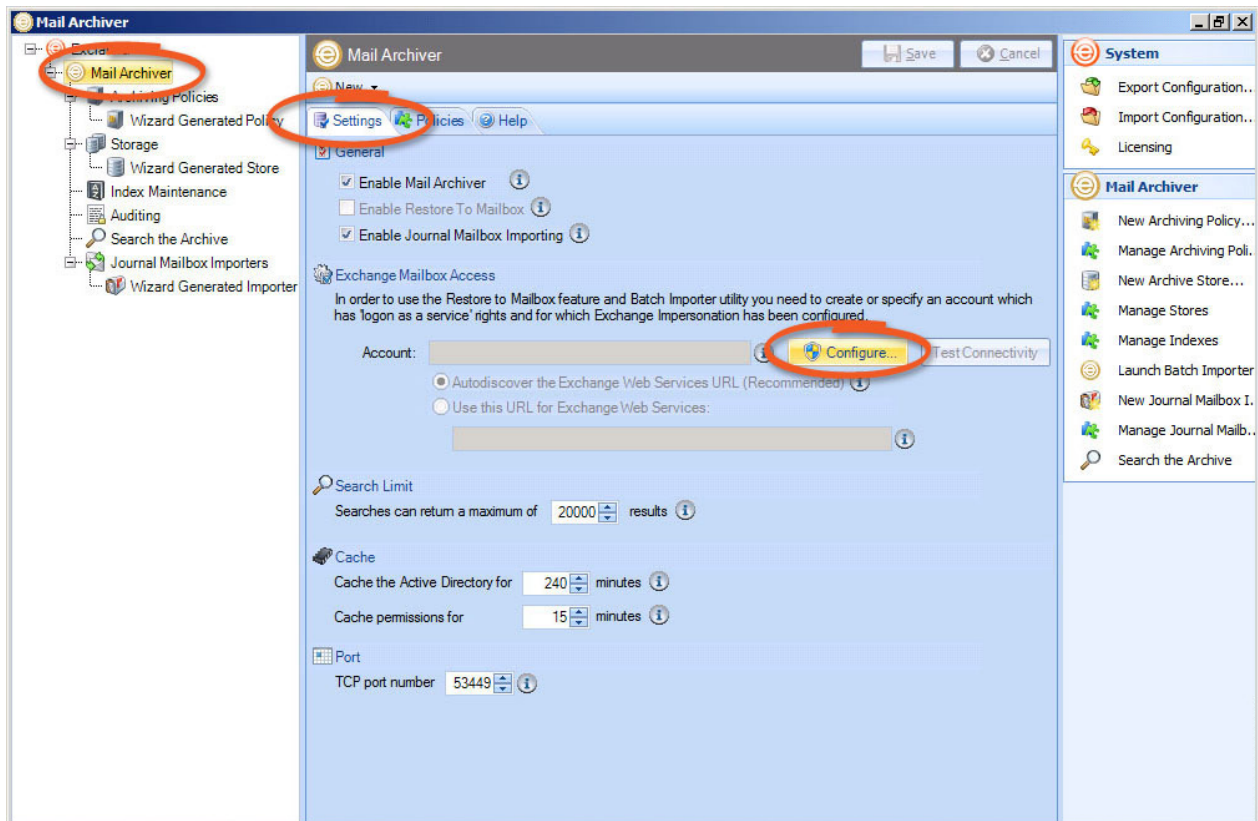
Mail Archiver

Exch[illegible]
Mail Archiver
Archiving Policies
Wizard Generated Policy
Storage
Wizard Generated Store
Index Maintenance
Auditing
Search the Archive
Journal Mailbox Importers
Wizard Generated Importer

Mail Archiver
Save
Cancel
New
Settings
Policies
Help

General
Enable Mail Archiver
Enable Restore To Mailbox
Enable Journal Mailbox Importing

Exchange Mailbox Access
In order to use the Restore to Mailbox feature and Batch Importer utility you need to create or specify an account which has 'logon as a service' rights and for which Exchange Impersonation has been configured.
Account:
Configure...
Test Connectivity
Autodiscover the Exchange Web Services URL (Recommended)
Use this URL for Exchange Web Services:

Search Limit
Searches can return a maximum of 20000 results

Cache
Cache the Active Directory for 240 minutes
Cache permissions for 15 minutes

Port
TCP port number 53449

System
Export Configuration...
Import Configuration...
Licensing

Mail Archiver
New Archiving Policy...
Manage Archiving Poli...
New Archive Store...
Manage Stores
Manage Indexes
Launch Batch Importer
New Journal Mailbox I...
Manage Journal Mailb...
Search the Archive